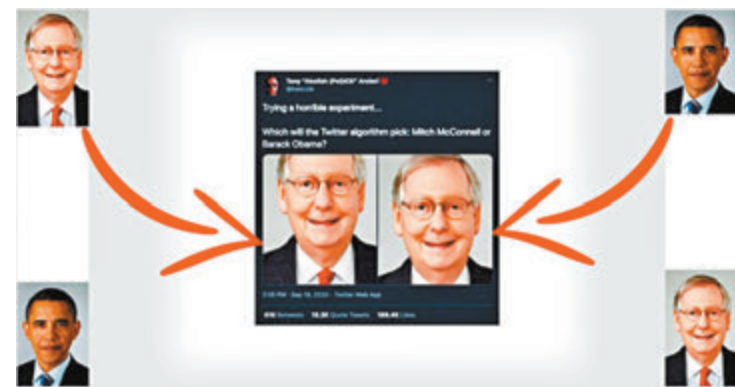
Tony "Abolish (Pol)ICE" Arcieri
@bascule

Trying a horrible experiment...

Which will the Twitter algorithm pick: Mitch McConnell or Barack Obama?

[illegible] · Sep 19, 2020 · Twitter Web App

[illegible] Retweets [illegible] Quote Tweets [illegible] Likes